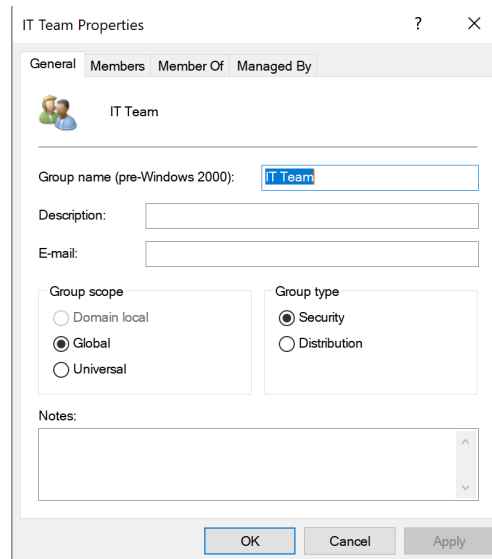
IT Team Properties ? ×

General Members Member Of Managed By

IT Team

Group name (pre-Windows 2000): IT Team

Description:

E-mail:

Group scope
Domain local
Global
Universal

Group type
Security
Distribution

Notes:

OK Cancel Apply